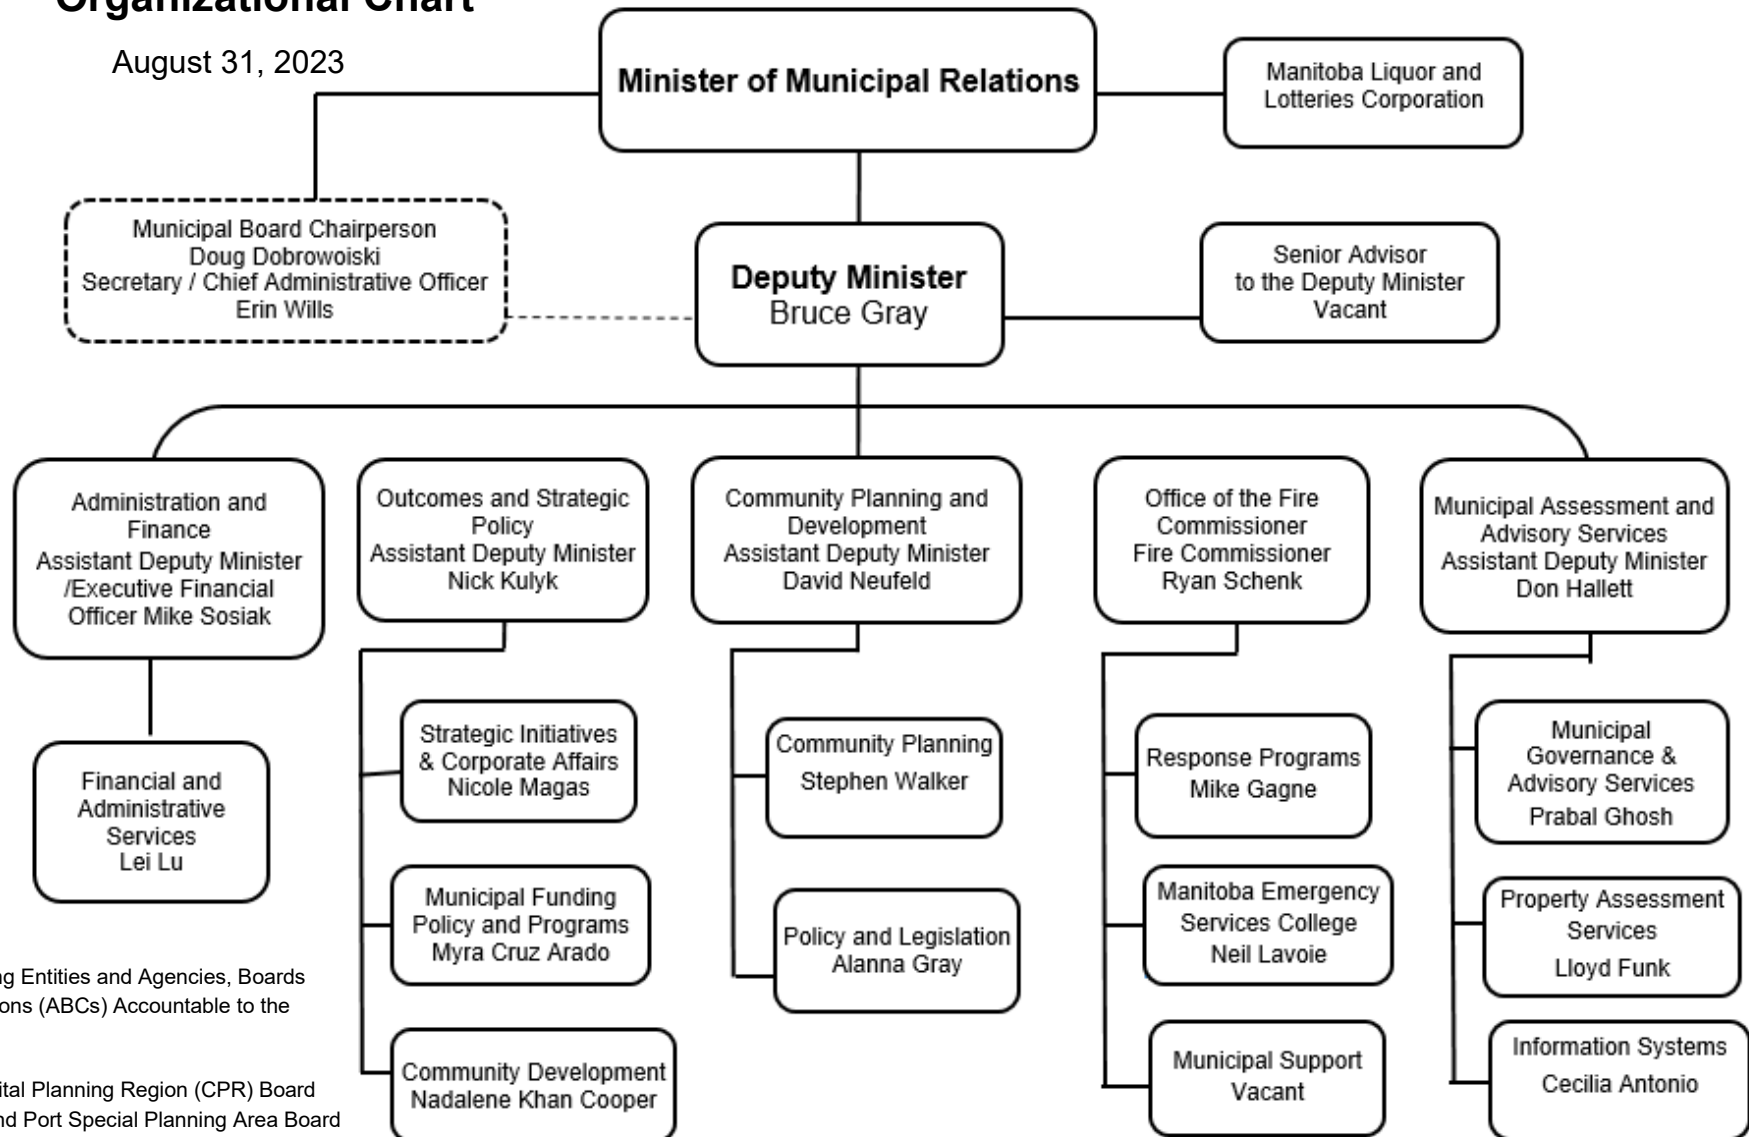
Organizational Chart

August 31, 2023

Minister of Municipal Relations

Manitoba Liquor and Lotteries Corporation

Municipal Board Chairperson Doug Dobrowoiski Secretary / Chief Administrative Officer Erin Wills

Deputy Minister Bruce Gray

Senior Advisor to the Deputy Minister Vacant

Administration and Finance Assistant Deputy Minister /Executive Financial Officer Mike Sosiak

Financial and Administrative Services Lei Lu

Outcomes and Strategic Policy Assistant Deputy Minister Nick Kulyk

Strategic Initiatives & Corporate Affairs Nicole Magas

Municipal Funding Policy and Programs Myra Cruz Arado

Community Development Nadalene Khan Cooper

Community Planning and Development Assistant Deputy Minister David Neufeld

Community Planning Stephen Walker

Policy and Legislation Alanna Gray

Office of the Fire Commissioner Fire Commissioner Ryan Schenk

Response Programs Mike Gagne

Manitoba Emergency Services College Neil Lavoie

Municipal Support Vacant

Municipal Assessment and Advisory Services Assistant Deputy Minister Don Hallett

Municipal Governance & Advisory Services Prabal Ghosh

Property Assessment Services Lloyd Funk

Information Systems Cecilia Antonio

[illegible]g Entities and Agencies, Boards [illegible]ons (ABCs) Accountable to the

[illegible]ital Planning Region (CPR) Board
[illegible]nd Port Special Planning Area Board